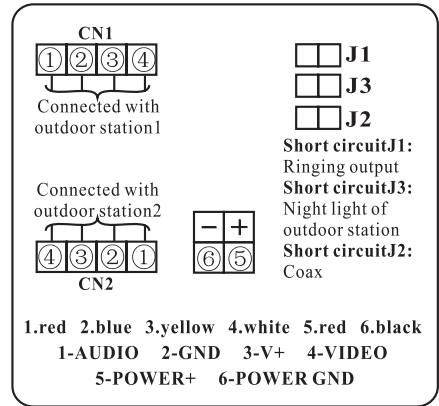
CN1
①②③④
Connected with outdoor station1

J1
J3
J2
Short circuitJ1: Ringing output
Short circuitJ3: Night light of outdoor station
Short circuitJ2: Coax

Connected with outdoor station2
④③②①
CN2

− +
⑥⑤

1.red 2.blue 3.yellow 4.white 5.red 6.black
1-AUDIO 2-GND 3-V+ 4-VIDEO
5-POWER+ 6-POWER GND